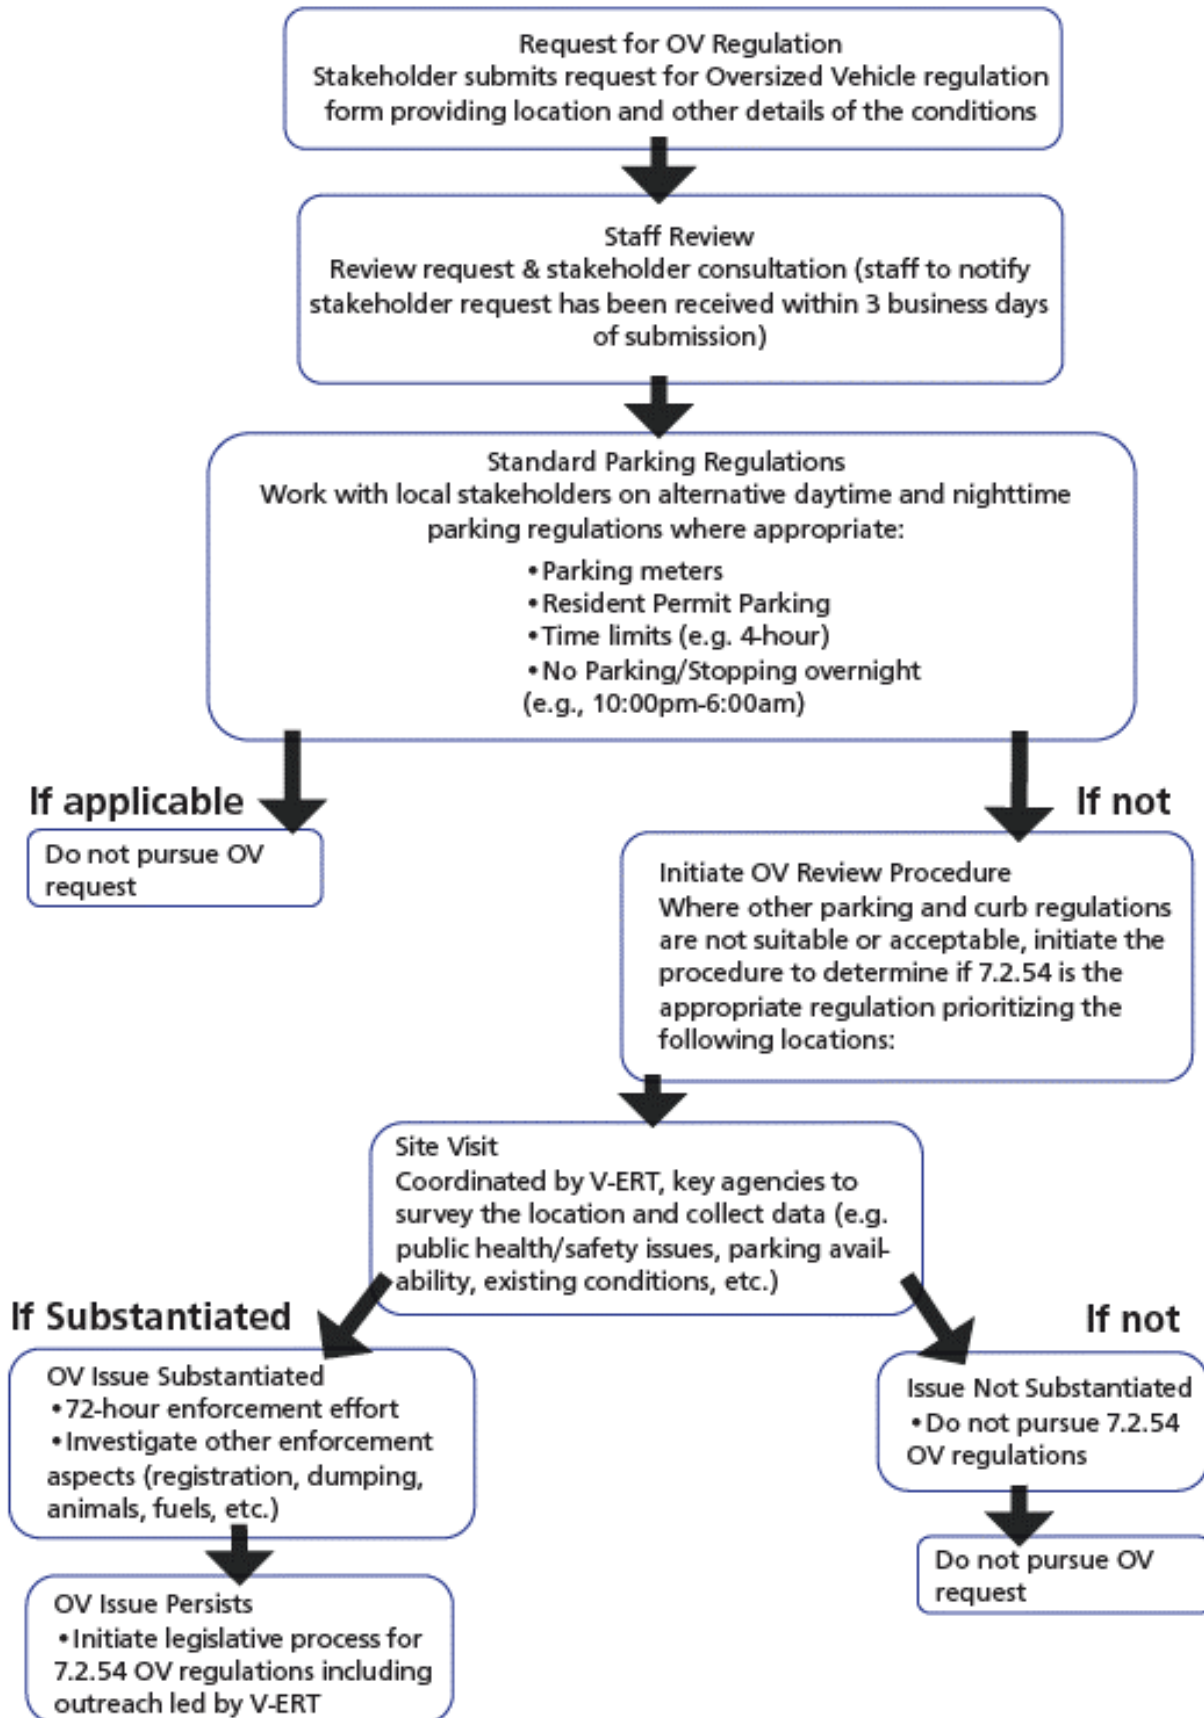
Request for OV Regulation
Stakeholder submits request for Oversized Vehicle regulation form providing location and other details of the conditions

Staff Review
Review request & stakeholder consultation (staff to notify stakeholder request has been received within 3 business days of submission)

Standard Parking Regulations
Work with local stakeholders on alternative daytime and nighttime parking regulations where appropriate:
•Parking meters
•Resident Permit Parking
•Time limits (e.g. 4-hour)
•No Parking/Stopping overnight (e.g., 10:00pm-6:00am)

If applicable

Do not pursue OV request

If not

Initiate OV Review Procedure
Where other parking and curb regulations are not suitable or acceptable, initiate the procedure to determine if 7.2.54 is the appropriate regulation prioritizing the following locations:

Site Visit
Coordinated by V-ERT, key agencies to survey the location and collect data (e.g. public health/safety issues, parking availability, existing conditions, etc.)

If Substantiated

OV Issue Substantiated
•72-hour enforcement effort
•Investigate other enforcement aspects (registration, dumping, animals, fuels, etc.)

OV Issue Persists
•Initiate legislative process for 7.2.54 OV regulations including outreach led by V-ERT

If not

Issue Not Substantiated
•Do not pursue 7.2.54 OV regulations

Do not pursue OV request